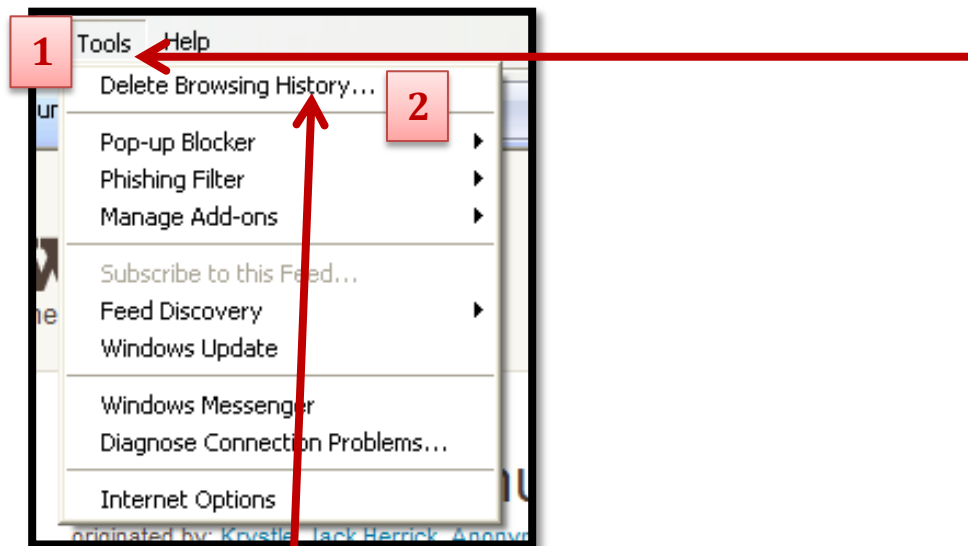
1
Tools Help
Delete Browsing History...
2
ur
Pop-up Blocker
Phishing Filter
Manage Add-ons
Subscribe to this Feed...
Feed Discovery
Windows Update
Windows Messenger
Diagnose Connection Problems...
Internet Options
originated by: Krystle, Jack Herrick, Anonym